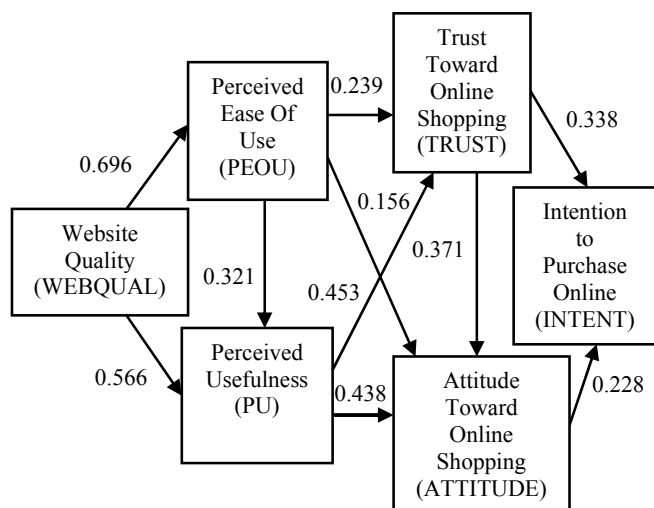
Perceived Ease Of Use (PEOU)

Trust Toward Online Shopping (TRUST)

0.239

0.338

0.696

0.156

Intention to Purchase Online (INTENT)

Website Quality (WEBQUAL)

0.321

0.371

0.453

Perceived Usefulness (PU)

0.566

0.438

Attitude Toward Online Shopping (ATTITUDE)

0.228